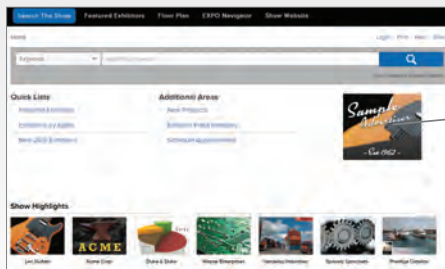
Search The Show | Featured Exhibitors | Floor Plan | EXPO Navigator | Show Website

Home

Login | Print | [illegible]

Keyword

Quick Lists

Featured Exhibitors

Exhibitors by Alpha

New 2015 Exhibitors

Additional Areas

New Products

Exhibitor Press Releases

Schedule/Appointments

Sample Advertiser

Est 1962

Show Highlights

ACME

Lee Guitars

Acme Corp

Dune & Stone

Wayne Enterprises

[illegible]

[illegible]

Prestige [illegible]